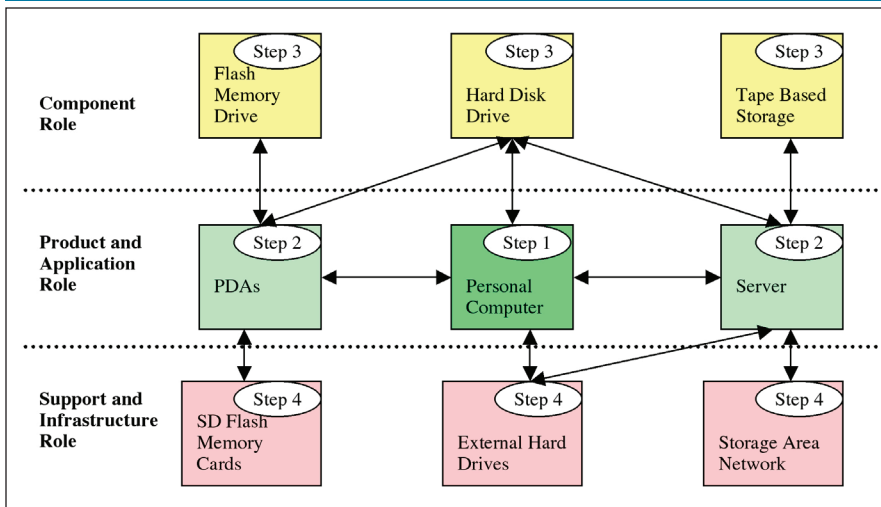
Component Role

Step 3
Flash Memory Drive

Step 3
Hard Disk Drive

Step 3
Tape Based Storage

Product and Application Role

Step 2
PDAs

Step 1
Personal Computer

Step 2
Server

Support and Infrastructure Role

Step 4
SD Flash Memory Cards

Step 4
External Hard Drives

Step 4
Storage Area Network